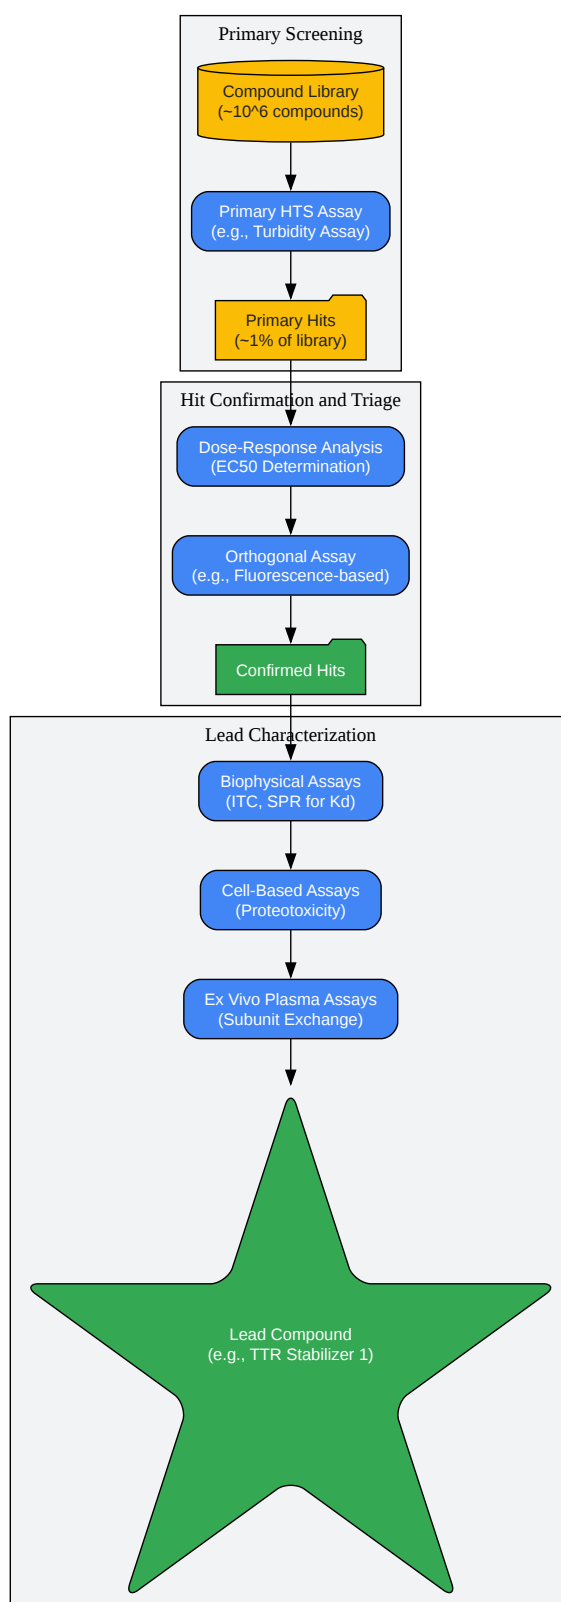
Primary Screening

Compound Library
(~10^6 compounds)

Primary HTS Assay
(e.g., Turbidity Assay)

Primary Hits
(~1% of library)

Hit Confirmation and Triage

Dose-Response Analysis
(EC50 Determination)

Orthogonal Assay
(e.g., Fluorescence-based)

Confirmed Hits

Lead Characterization

Biophysical Assays
(ITC, SPR for Kd)

Cell-Based Assays
(Proteotoxicity)

Ex Vivo Plasma Assays
(Subunit Exchange)

Lead Compound
(e.g., TTR Stabilizer 1)